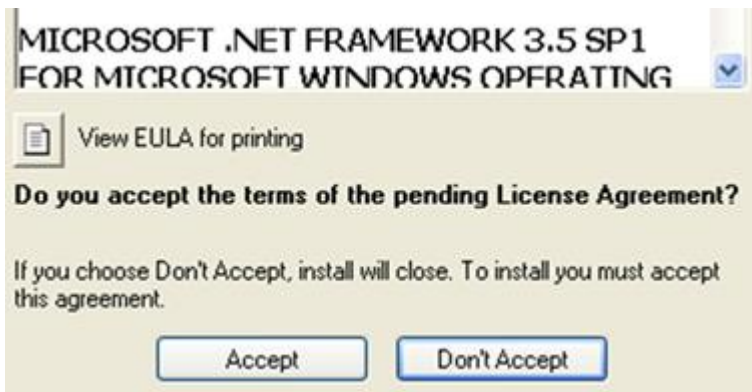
MICROSOFT .NET FRAMEWORK 3.5 SP1
FOR MICROSOFT WINDOWS OPERATING

View EULA for printing

Do you accept the terms of the pending License Agreement?

If you choose Don't Accept, install will close. To install you must accept this agreement.

Accept

Don't Accept